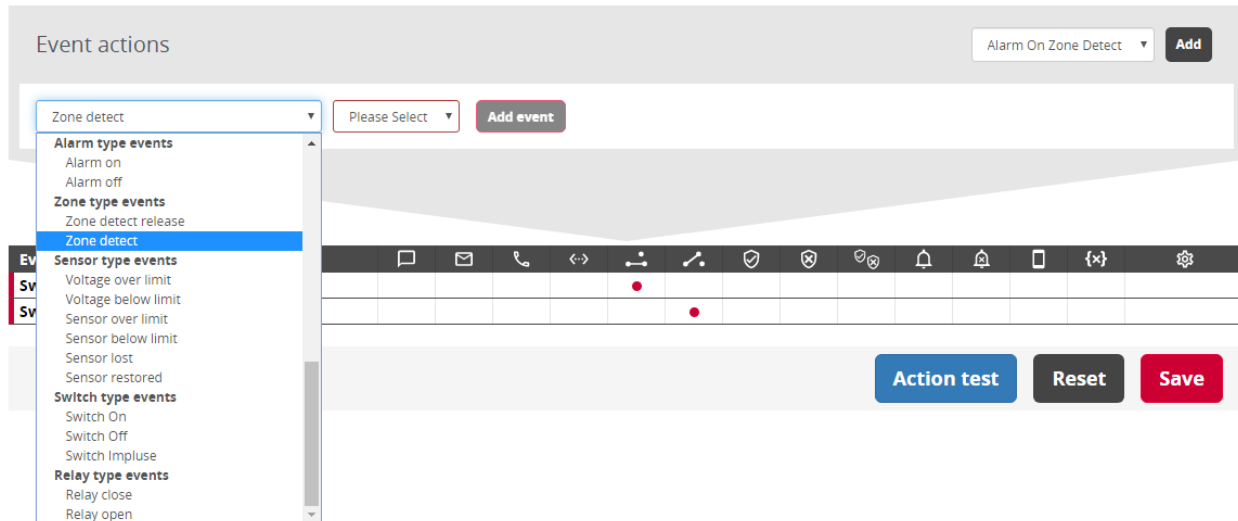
Event actions

Alarm On Zone Detect

Add

Zone detect

Please Select

Add event

Alarm type events
Alarm on
Alarm off
Zone type events
Zone detect release
Zone detect
Sensor type events
Voltage over limit
Voltage below limit
Sensor over limit
Sensor below limit
Sensor lost
Sensor restored
Switch type events
Switch On
Switch Off
Switch Impluse
Relay type events
Relay close
Relay open

Ev

Sw

Sw

{x}

Action test

Reset

Save